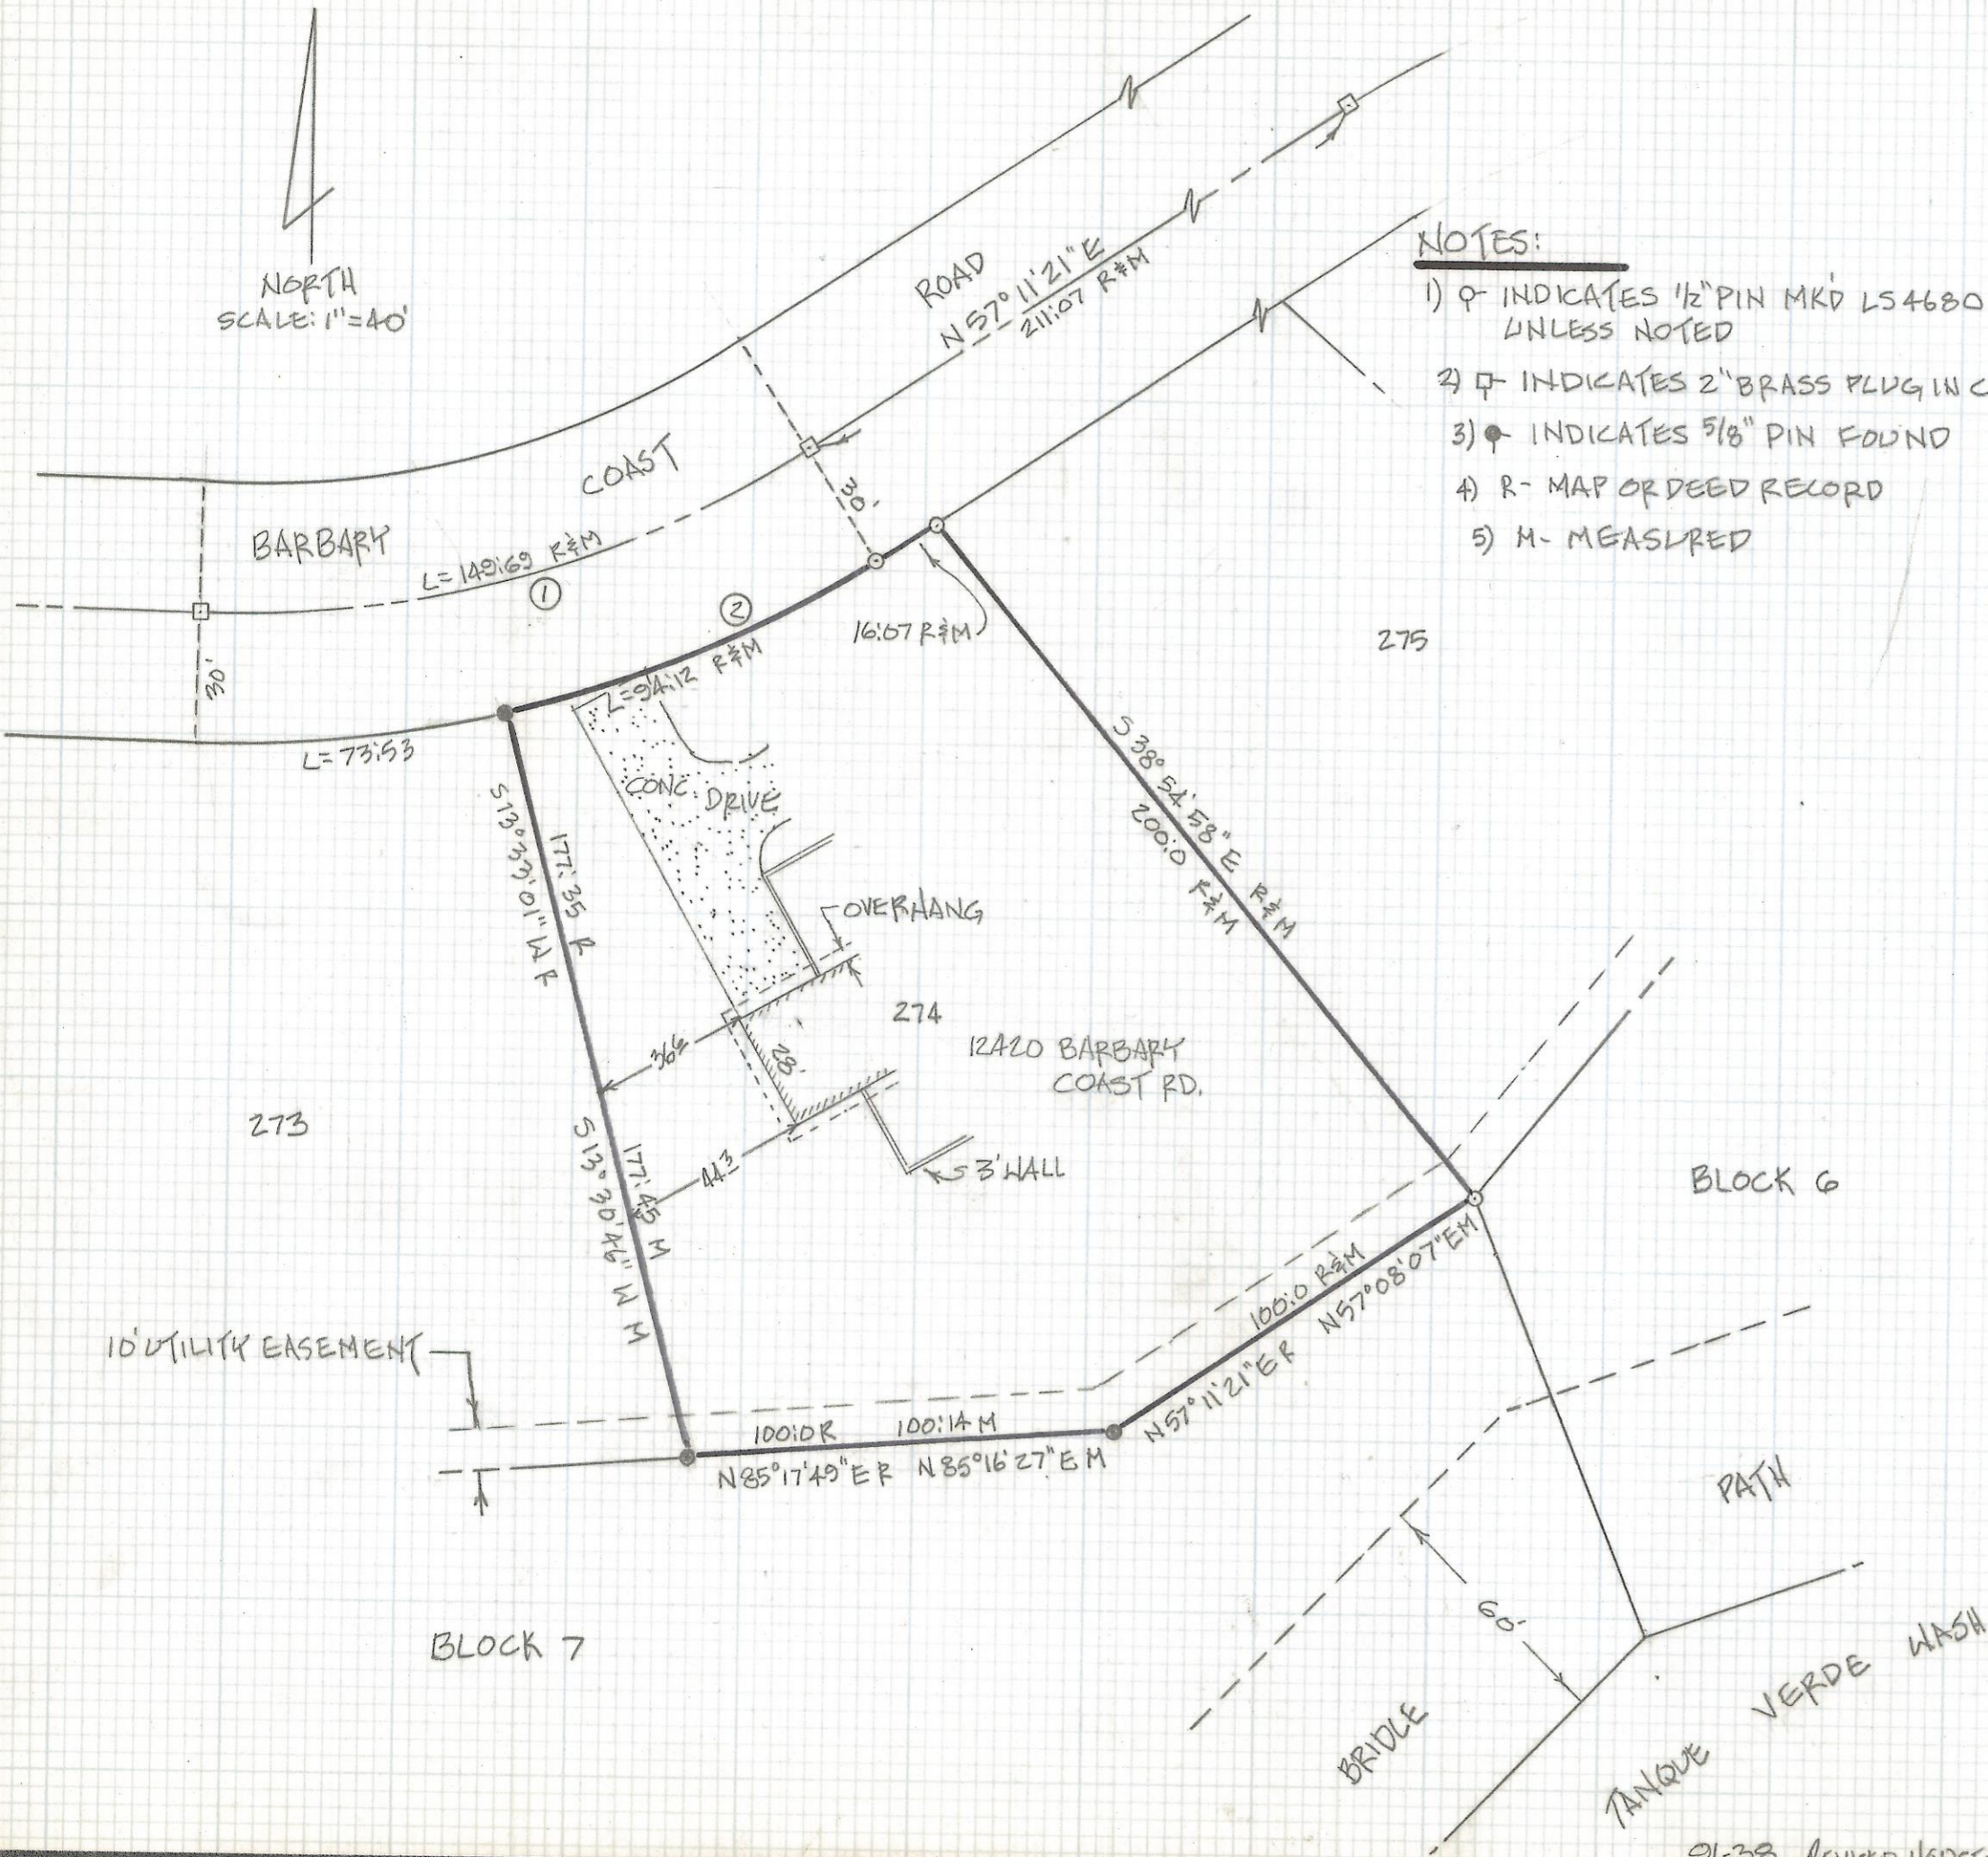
NORTH
SCALE: 1"=40'

NOTES:
1) ⚲ INDICATES 1/2" PIN MKD LS4680 UNLESS NOTED
2) ⌑ INDICATES 2" BRASS PLUG IN C
3) ● INDICATES 5/8" PIN FOUND
4) R- MAP OR DEED RECORD
5) M- MEASURED

ROAD
N 57° 11' 21" E
211.07 R&M
COAST
BARBARY
30'
L= 149.69 R&M
①
②
16.07 R&M
275
30'
L= 94.12 R&M
L= 73.53
CONC. DRIVE
S 13° 33' 01" W R
177.35 R
S 38° 54' 58" E R&M
200.0 R&M
OVERHANG
274
12420 BARBARY COAST RD.
36.6
28'
273
S 13° 30' 46" W M
177.45 M
44.3
3' WALL
BLOCK 6
100.0 R&M
N57°08'07"EM
10' UTILITY EASEMENT
N57° 11' 21" E R
100.0 R
100.14 M
N85°17'49"E R
N85°16'27"E M
PATH
60'
BLOCK 7
BRIDLE
TANQUE VERDE WASH
91-38 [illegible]